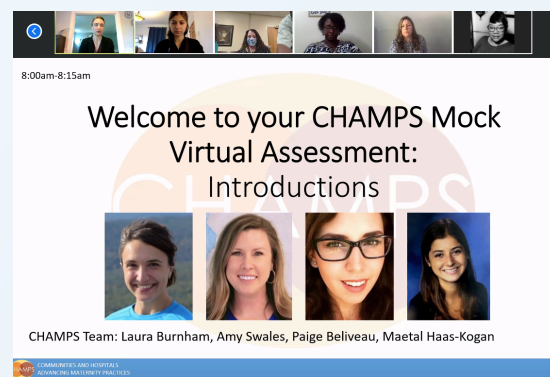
8:00am-8:15am

Welcome to your CHAMPS Mock Virtual Assessment: Introductions

CHAMPS Team: Laura Burnham, Amy Swales, Paige Beliveau, Maetal Haas-Kogan

COMMUNITIES AND HOSPITALS ADVANCING MATERNITY PRACTICES